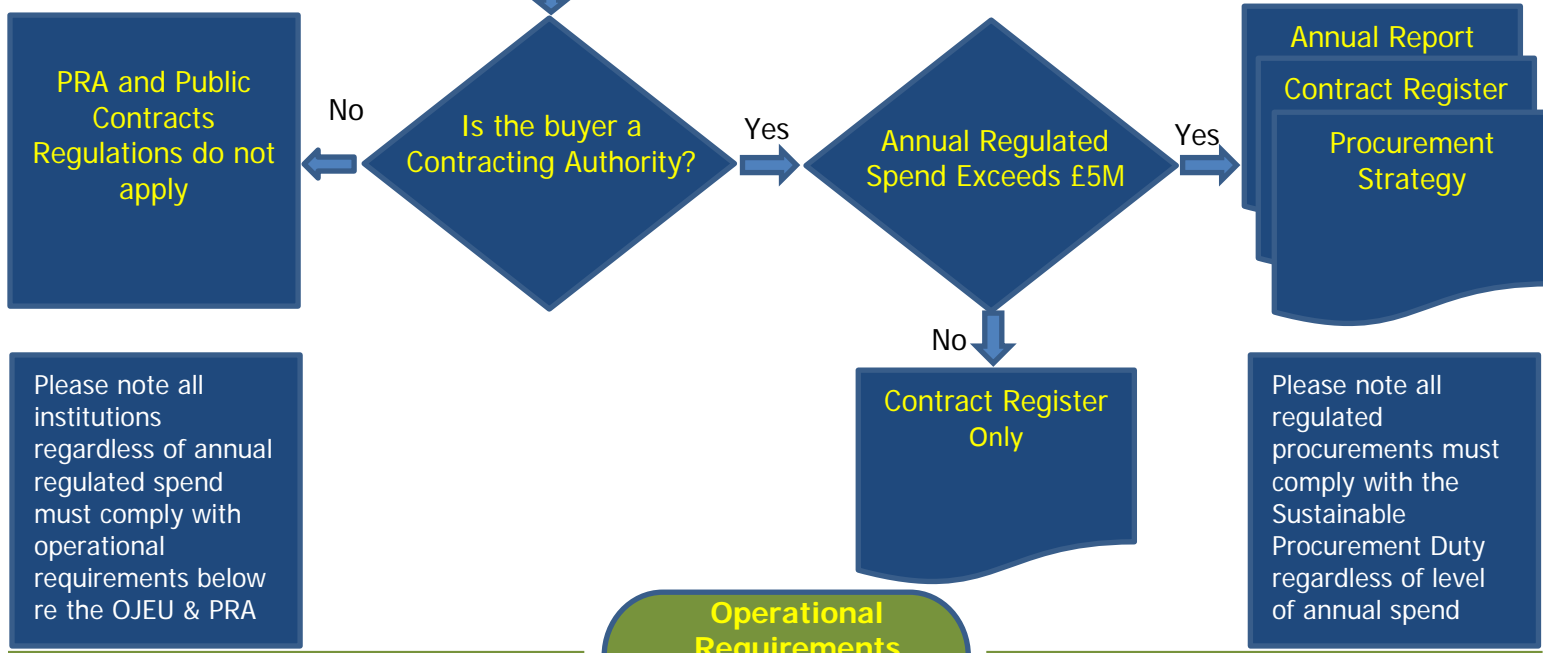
PRA and Public Contracts Regulations do not apply

No

Is the buyer a Contracting Authority?

Yes

Annual Regulated Spend Exceeds £5M

Yes

Annual Report

Contract Register

Procurement Strategy

No

Contract Register Only

Please note all institutions regardless of annual regulated spend must comply with operational requirements below re the OJEU & PRA

Please note all regulated procurements must comply with the Sustainable Procurement Duty regardless of level of annual spend

Operational Requirements